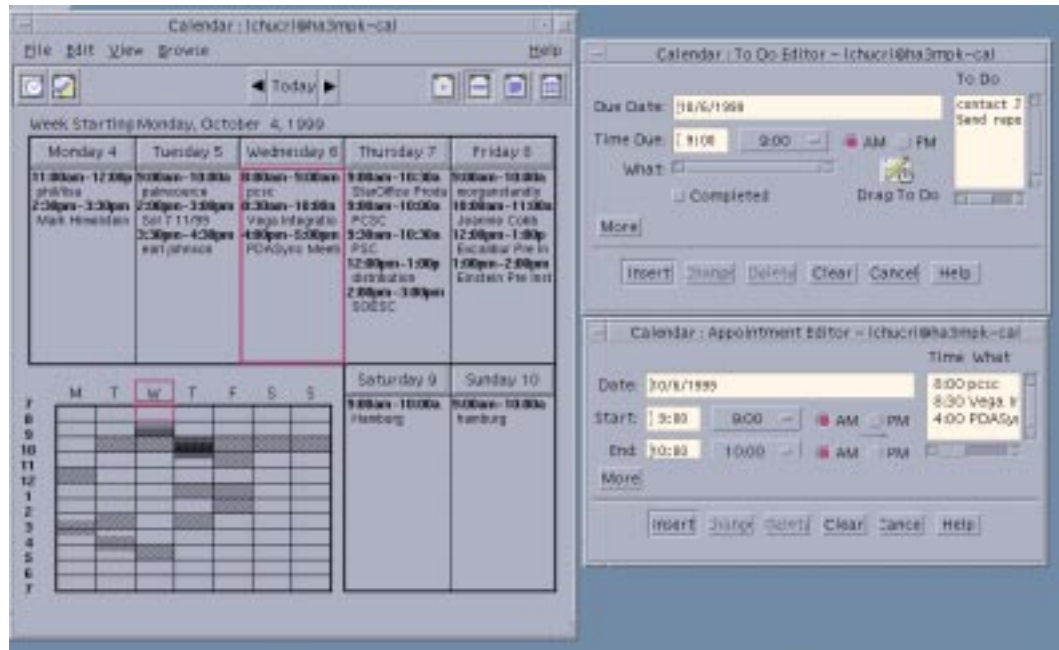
Calendar : lchucri@ha3mpk-cal

File Edit View Browse Help

Today

Week Starting Monday, October 4, 1999

| Monday 4 | Tuesday 5 | Wednesday 6 | Thursday 7 | Friday 8 |
|---|---|---|---|---|
| 11:00am–12:30p phil/lisa 2:30pm–3:30pm Mark Hinerstein | 9:00am–10:00a palmsource 2:00pm–3:00pm Sol 7 11/99 3:30pm–4:30pm earl johnson | 8:00am–9:00am pcsc 8:30am–10:00a Vega integratio 4:00pm–5:00pm PDASync Meeti | 9:00am–10:30a StarOffice Produ 9:00am–10:00a PCSC 9:30am–10:30a PSC 12:00pm–1:00p distribution 2:00pm–3:00pm SDESC | 9:00am–10:00a morgan/andy 10:00am–11:00a Joanne Cobb 12:00pm–1:00p Excalibur Pre In 1:00pm–2:00pm Einstein Pre Inst |

| Saturday 9 | Sunday 10 |
|---|---|
| 9:00am–10:00a Hamburg | 9:00am–10:00a hamburg |

M T W T F S S

7 8 9 10 11 12 1 2 3 4 5 6 7

Calendar : To Do Editor – lchucri@ha3mpk-cal

Due Date: 10/6/1999

Time Due: 9:00 9:00 AM PM

What:

Completed

Drag To Do

To Do

contact J
Send repo

More

Insert Change Delete Clear Cancel Help

Calendar : Appointment Editor – lchucri@ha3mpk-cal

Date: 10/6/1999

Start: 9:00 9:00 AM PM

End: 10:00 10:00 AM PM

More

Time What

8:00 pcsc
8:30 Vega. I
4:00 PDASyn

Insert Change Delete Clear Cancel Help